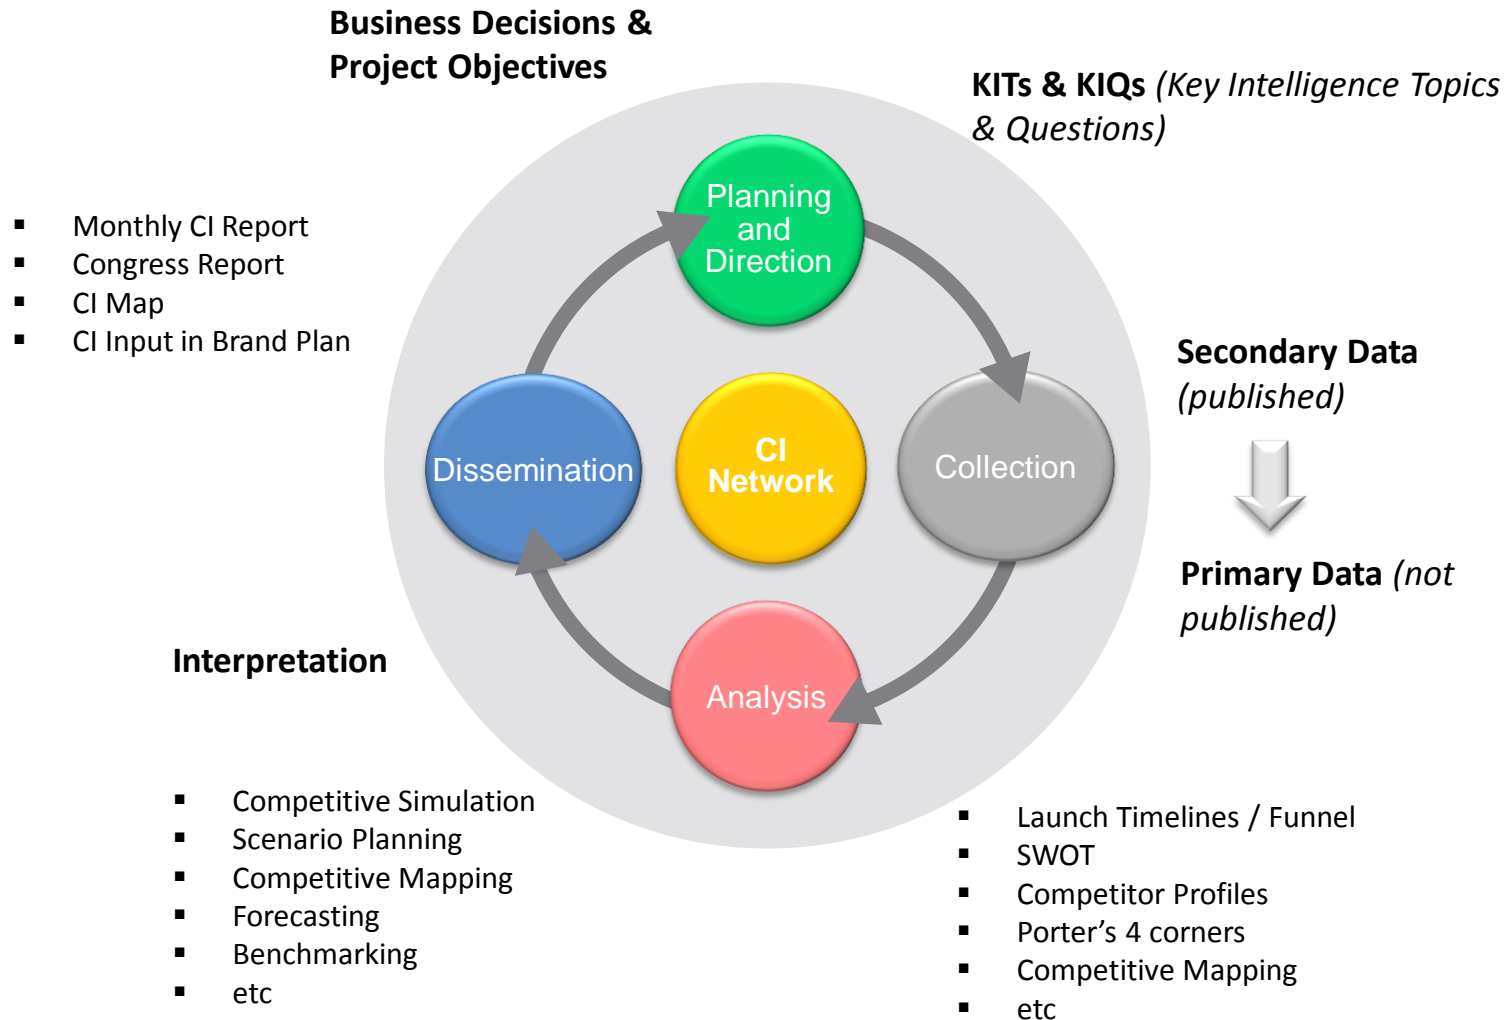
Business Decisions & Project Objectives

KITs & KIQs (Key Intelligence Topics & Questions)

- Monthly CI Report
- Congress Report
- CI Map
- CI Input in Brand Plan

Planning and Direction

Dissemination

CI Network

Collection

Analysis

Secondary Data (published)

Primary Data (not published)

Interpretation

- Competitive Simulation
- Scenario Planning
- Competitive Mapping
- Forecasting
- Benchmarking
- etc

- Launch Timelines / Funnel
- SWOT
- Competitor Profiles
- Porter's 4 corners
- Competitive Mapping
- etc